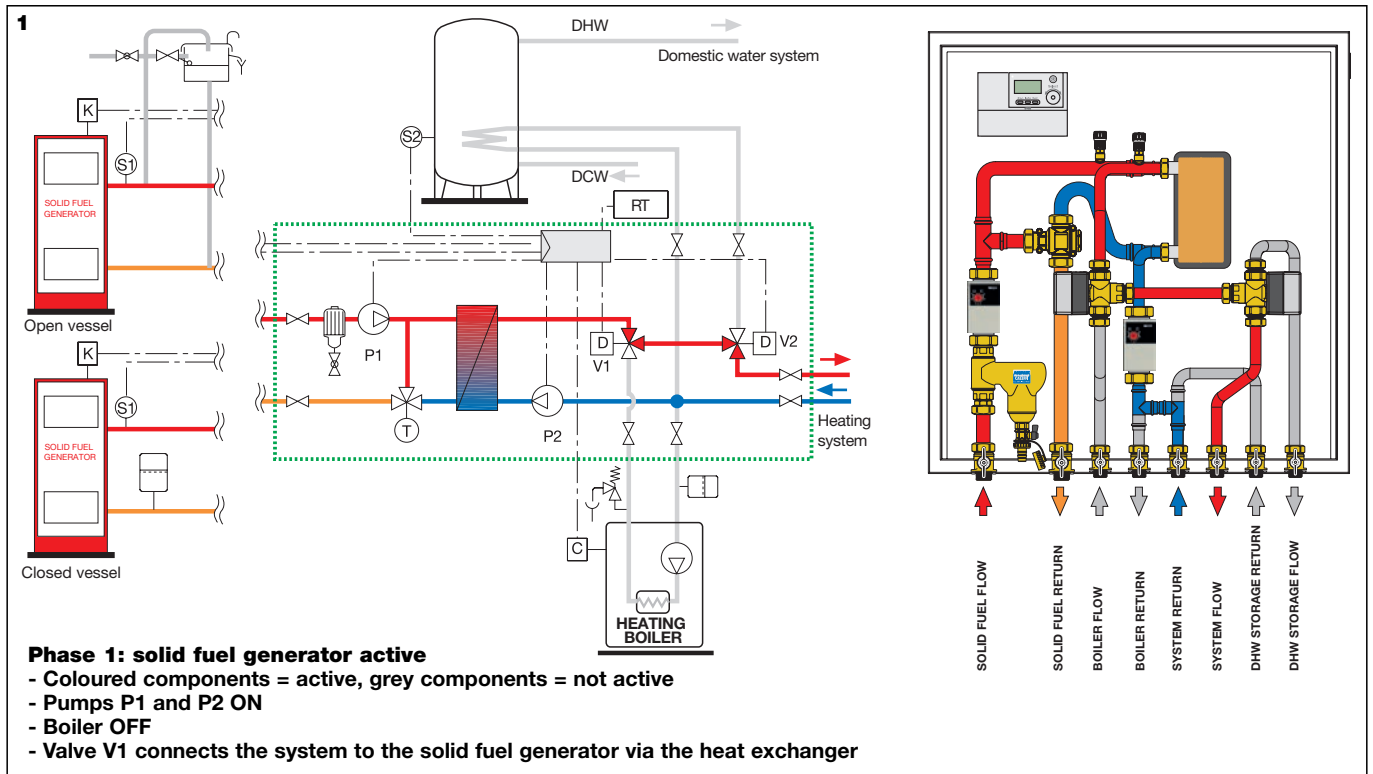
1

K

S1

SOLID FUEL GENERATOR

Open vessel

K

S1

SOLID FUEL GENERATOR

Closed vessel

DHW

Domestic water system

S2

DCW

RT

P1

T

P2

D

V1

D

V2

Heating system

C

HEATING BOILER

SOLID FUEL FLOW

SOLID FUEL RETURN

BOILER FLOW

BOILER RETURN

SYSTEM RETURN

SYSTEM FLOW

DHW STORAGE RETURN

DHW STORAGE FLOW

Phase 1: solid fuel generator active
- Coloured components = active, grey components = not active
- Pumps P1 and P2 ON
- Boiler OFF
- Valve V1 connects the system to the solid fuel generator via the heat exchanger